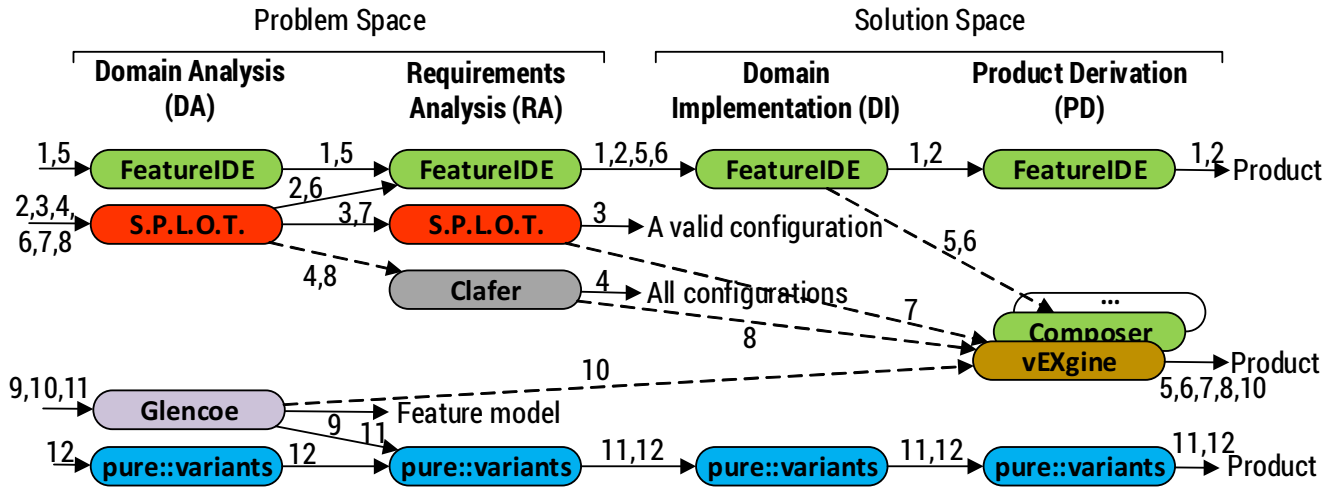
Problem Space

Solution Space

Domain Analysis (DA)

Requirements Analysis (RA)

Domain Implementation (DI)

Product Derivation (PD)

1,5
FeatureIDE
1,5
FeatureIDE
1,2,5,6
FeatureIDE
1,2
FeatureIDE
1,2
Product

2,3,4, 6,7,8
S.P.L.O.T.
2,6
3,7
S.P.L.O.T.
3
A valid configuration

5,6

4,8
Clafer
4
All configurations

...
7
Composer
8
vEXgine
Product
5,6,7,8,10

9,10,11
Glencoe
10
Feature model
9
11

12
pure::variants
12
pure::variants
11,12
pure::variants
11,12
pure::variants
11,12
Product